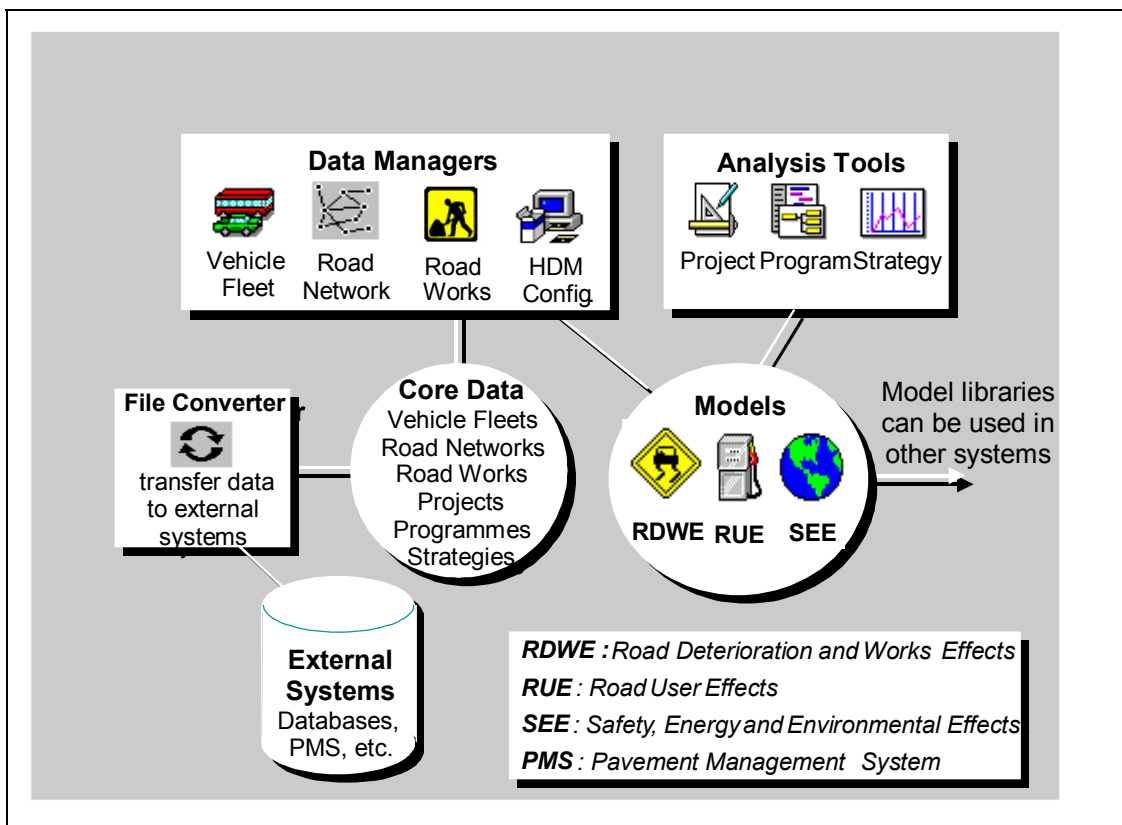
Data Managers

Vehicle Fleet

Road Network

Road Works

HDM Config.

Analysis Tools

Project

Program

Strategy

File Converter

transfer data to external systems

Core Data

Vehicle Fleets

Road Networks

Road Works

Projects

Programmes

Strategies

Models

RDWE

RUE

SEE

Model libraries can be used in other systems

External Systems

Databases, PMS, etc.

***RDWE :*** *Road Deterioration and Works Effects*

***RUE*** *: Road User Effects*

***SEE*** *: Safety, Energy and Environmental Effects*

***PMS*** *: Pavement Management System*